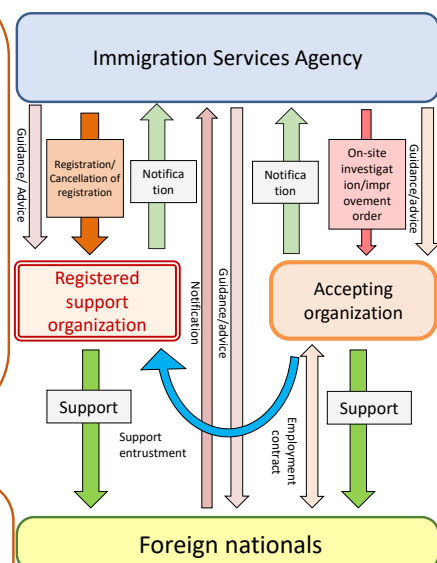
Immigration Services Agency

Guidance/ Advice

Registration/ Cancellation of registration

Notification

Notification

Guidance/advice

Notification

On-site investigation/improvement order

Guidance/advice

Registered support organization

Accepting organization

Support

Support entrustment

Employment contract

Support

Foreign nationals